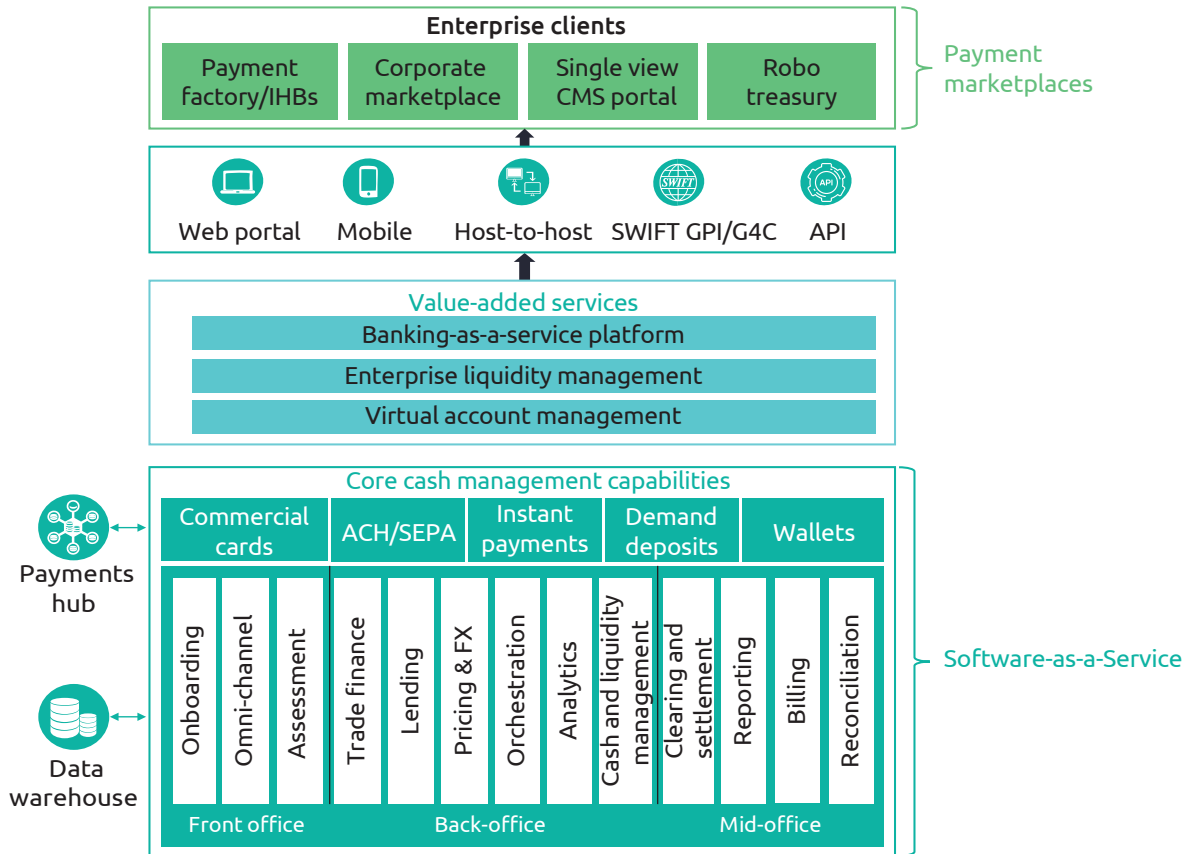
Enterprise clients

Payment factory/IHBs

Corporate marketplace

Single view CMS portal

Robo treasury

Payment marketplaces

Web portal

Mobile

Host-to-host

SWIFT GPI/G4C

API

Value-added services

Banking-as-a-service platform

Enterprise liquidity management

Virtual account management

Core cash management capabilities

Commercial cards

ACH/SEPA

Instant payments

Demand deposits

Wallets

Payments hub

Data warehouse

Onboarding

Omni-channel

Assessment

Trade finance

Lending

Pricing & FX

Orchestration

Analytics

Cash and liquidity management

Clearing and settlement

Reporting

Billing

Reconciliation

Front office

Back-office

Mid-office

Software-as-a-Service